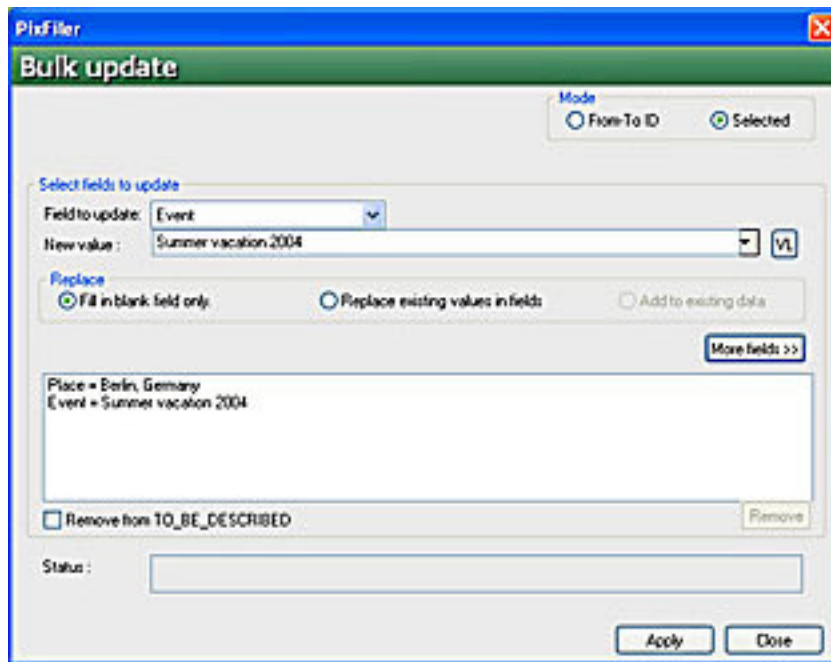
PixFiler

Bulk update

Mode
From-To ID
Selected

Select fields to update
Field to update: Event
New value : Summer vacation 2004
VL

Replace
Fill in blank field only
Replace existing values in fields
Add to existing data

More fields >>

Place = Berlin, Germany
Event = Summer vacation 2004

Remove from TO_BE_DESCRIBED
Remove

Status :

Apply
Close